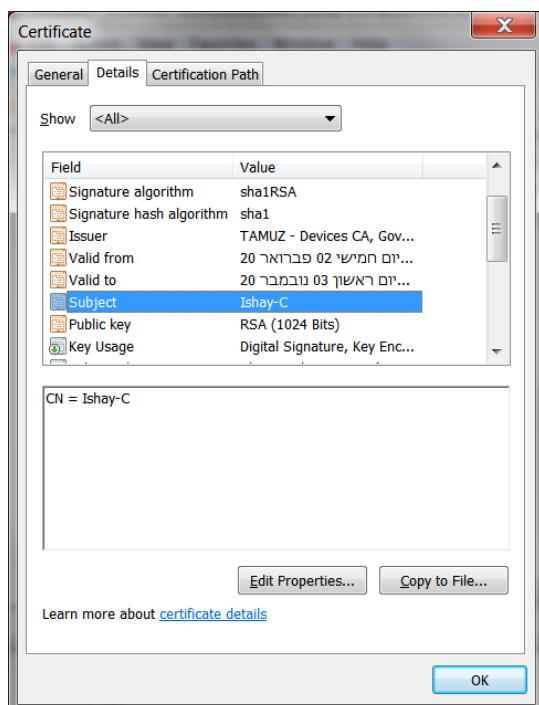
Certificate

General | Details | Certification Path

Show <All>

| Field | Value |
|---|---|
| Signature algorithm | sha1RSA |
| Signature hash algorithm | sha1 |
| Issuer | TAMUZ - Devices CA, Gov... |
| Valid from | יום חמישי 02 פברואר 20... |
| Valid to | יום ראשון 03 נובמבר 20... |
| Subject | Ishay-C |
| Public key | RSA (1024 Bits) |
| Key Usage | Digital Signature, Key Enc... |

CN = Ishay-C

Edit Properties... | Copy to File...

Learn more about certificate details

OK